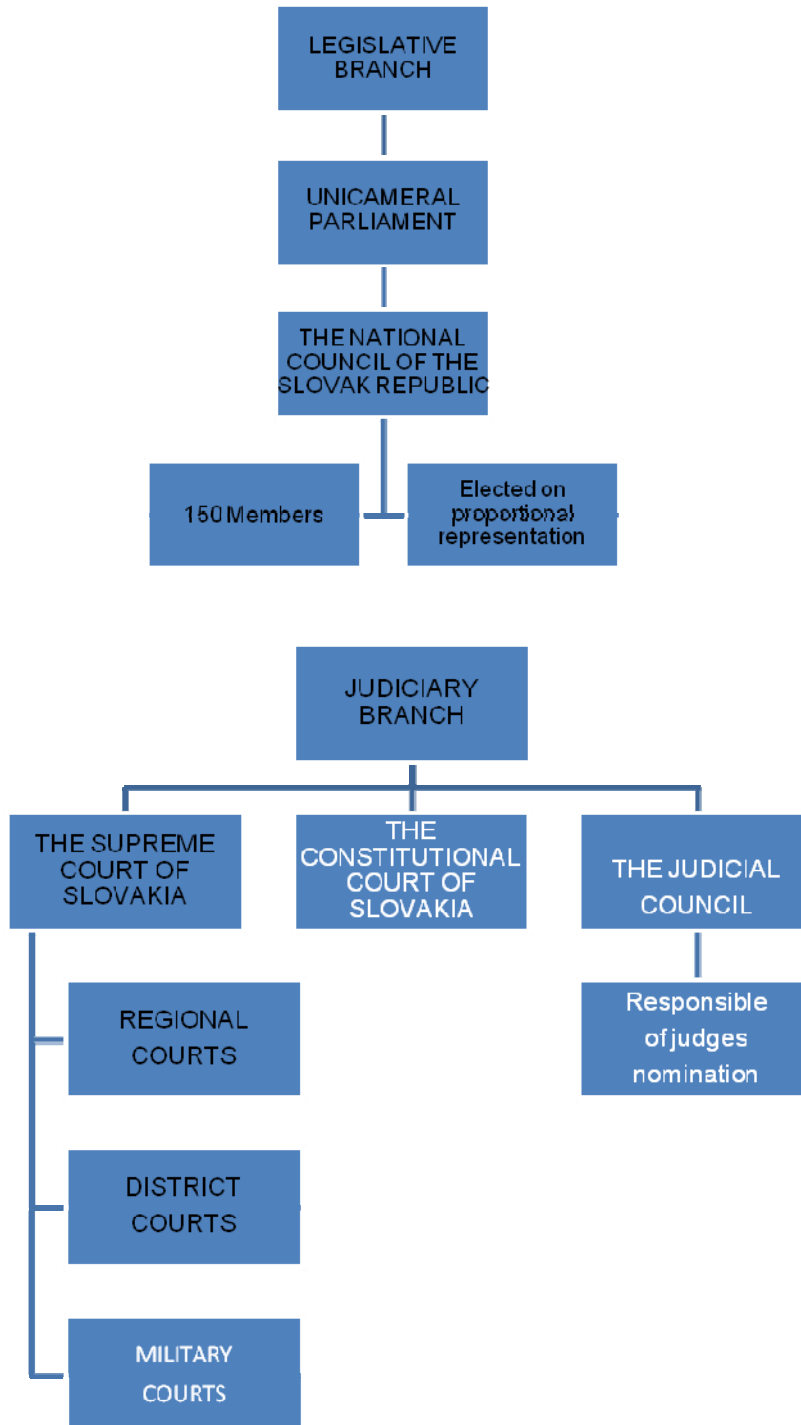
LEGISLATIVE BRANCH

UNICAMERAL PARLIAMENT

THE NATIONAL COUNCIL OF THE SLOVAK REPUBLIC

150 Members

Elected on proportional representation

JUDICIARY BRANCH

THE SUPREME COURT OF SLOVAKIA

THE CONSTITUTIONAL COURT OF SLOVAKIA

THE JUDICIAL COUNCIL

REGIONAL COURTS

DISTRICT COURTS

MILITARY COURTS

Responsible of judges nomination